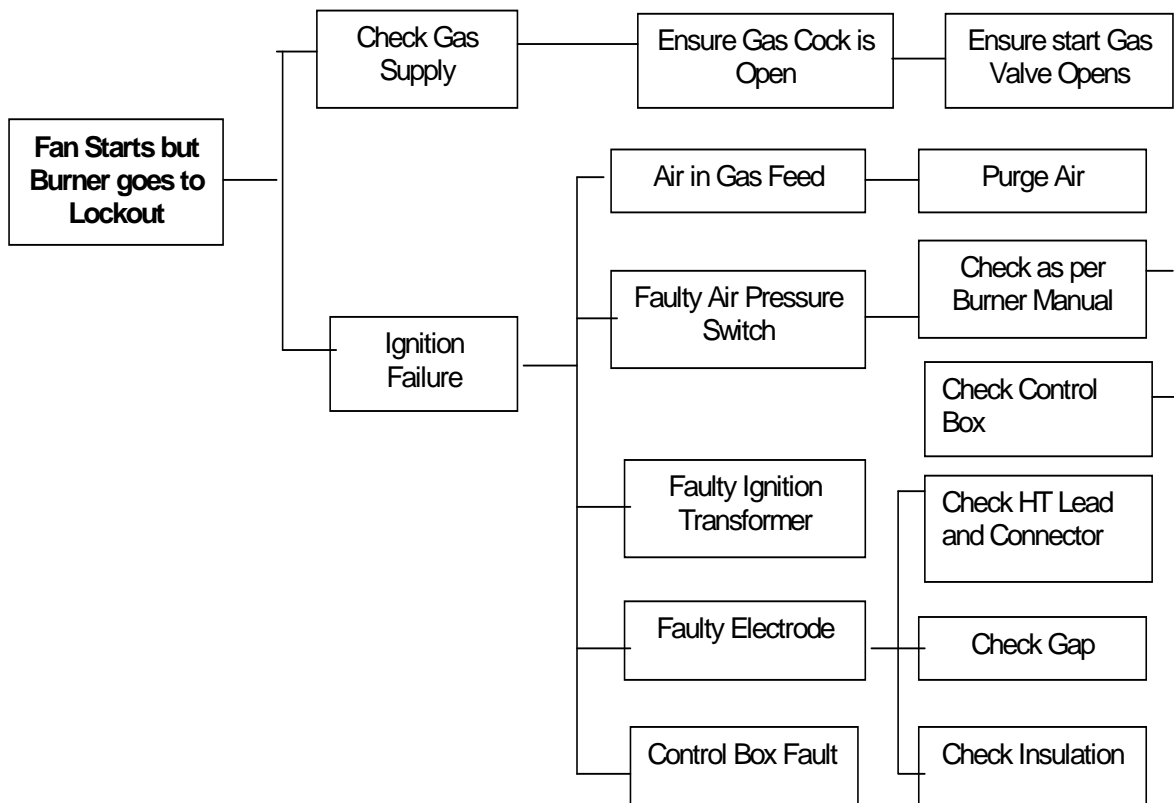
Fan Starts but Burner goes to Lockout

Check Gas Supply

Ensure Gas Cock is Open

Ensure start Gas Valve Opens

Ignition Failure

Air in Gas Feed

Purge Air

Faulty Air Pressure Switch

Check as per Burner Manual

Check Control Box

Faulty Ignition Transformer

Check HT Lead and Connector

Faulty Electrode

Check Gap

Control Box Fault

Check Insulation